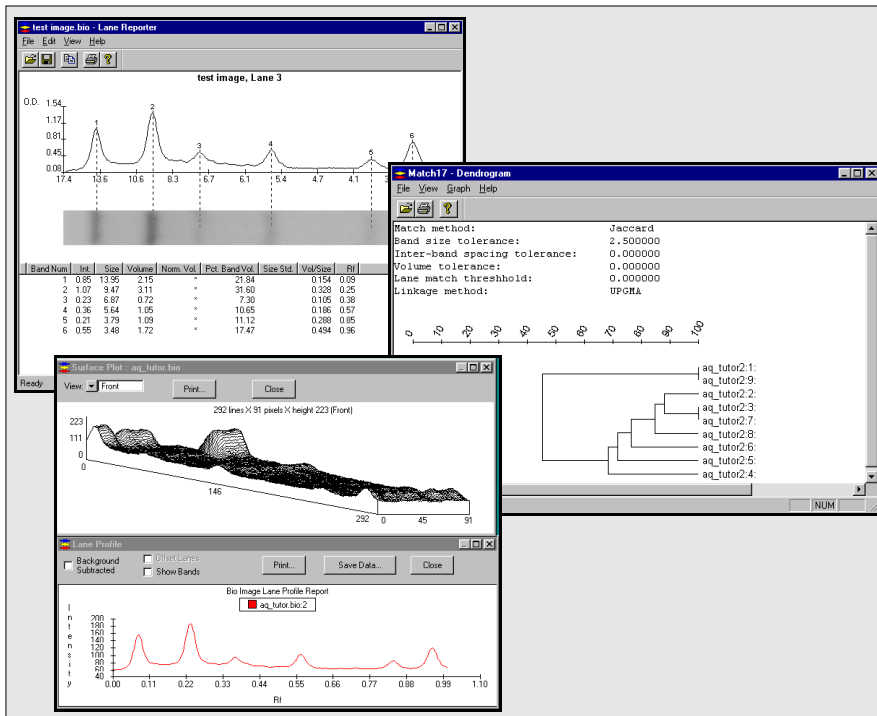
test image.bio - Lane Reporter

File Edit View Help

test image, Lane 3

O.D.
1.54
1.17
0.81
0.45
0.08

1 2 3 4 5 6

17.4 13.6 10.6 8.3 6.7 6.1 5.4 4.7 4.1 3

| Band Num | Int. | Size | Volume | Norm. Vol. | Pct. Band Vol. | Size Std. | Vol/Size | Rf |
|---|---|---|---|---|---|---|---|---|
| 1 | 0.85 | 13.95 | 2.15 | * | 21.84 | | 0.154 | 0.09 |
| 2 | 1.07 | 9.47 | 3.11 | * | 31.60 | | 0.328 | 0.25 |
| 3 | 0.23 | 6.87 | 0.72 | * | 7.30 | | 0.105 | 0.38 |
| 4 | 0.36 | 5.64 | 1.05 | * | 10.65 | | 0.186 | 0.57 |
| 5 | 0.21 | 3.79 | 1.09 | * | 11.12 | | 0.288 | 0.85 |
| 6 | 0.55 | 3.48 | 1.72 | * | 17.47 | | 0.494 | 0.96 |

Ready

Match17 - Dendrogram

File View Graph Help

Match method: Jaccard
Band size tolerance: 2.500000
Inter-band spacing tolerance: 0.000000
Volume tolerance: 0.000000
Lane match threshhold: 0.000000
Linkage method: UPGMA

0 10 20 30 40 50 60 70 80 90 100

aq_tutor2:1:
aq_tutor2:9:
aq_tutor2:2:
aq_tutor2:3:
aq_tutor2:7:
aq_tutor2:8:
aq_tutor2:6:
aq_tutor2:5:
aq_tutor2:4:

NUM

Surface Plot : aq_tutor.bio

View: Front Print... Close

292 lines X 91 pixels X height 223 (Front)

223
111
0
0
146
292
0 45 91

Lane Profile

Background Subtracted
Offset Lanes
Show Bands
Print... Save Data... Close

Bio Image Lane Profile Report

aq_tutor.bio:2

Intensity
200
180
160
140
120
100
80
60
40

0.00 0.11 0.22 0.33 0.44 0.55 0.66 0.77 0.88 0.99 1.10

Rf